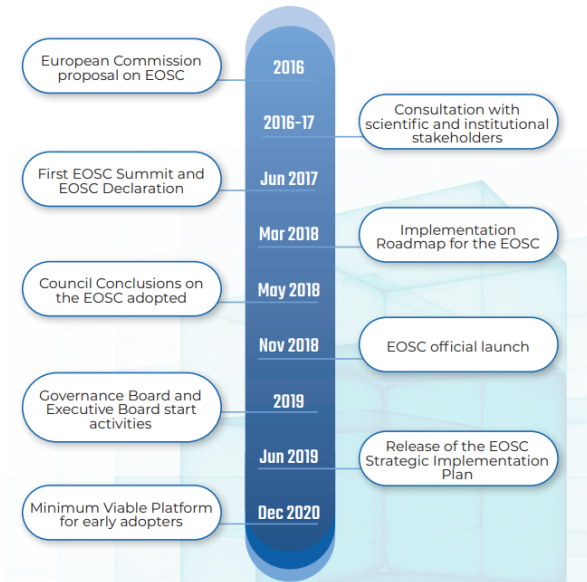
European Commission proposal on EOSC

2016

2016-17

Consultation with scientific and institutional stakeholders

First EOSC Summit and EOSC Declaration

Jun 2017

Mar 2018

Implementation Roadmap for the EOSC

Council Conclusions on the EOSC adopted

May 2018

Nov 2018

EOSC official launch

Governance Board and Executive Board start activities

2019

Jun 2019

Release of the EOSC Strategic Implementation Plan

Minimum Viable Platform for early adopters

Dec 2020